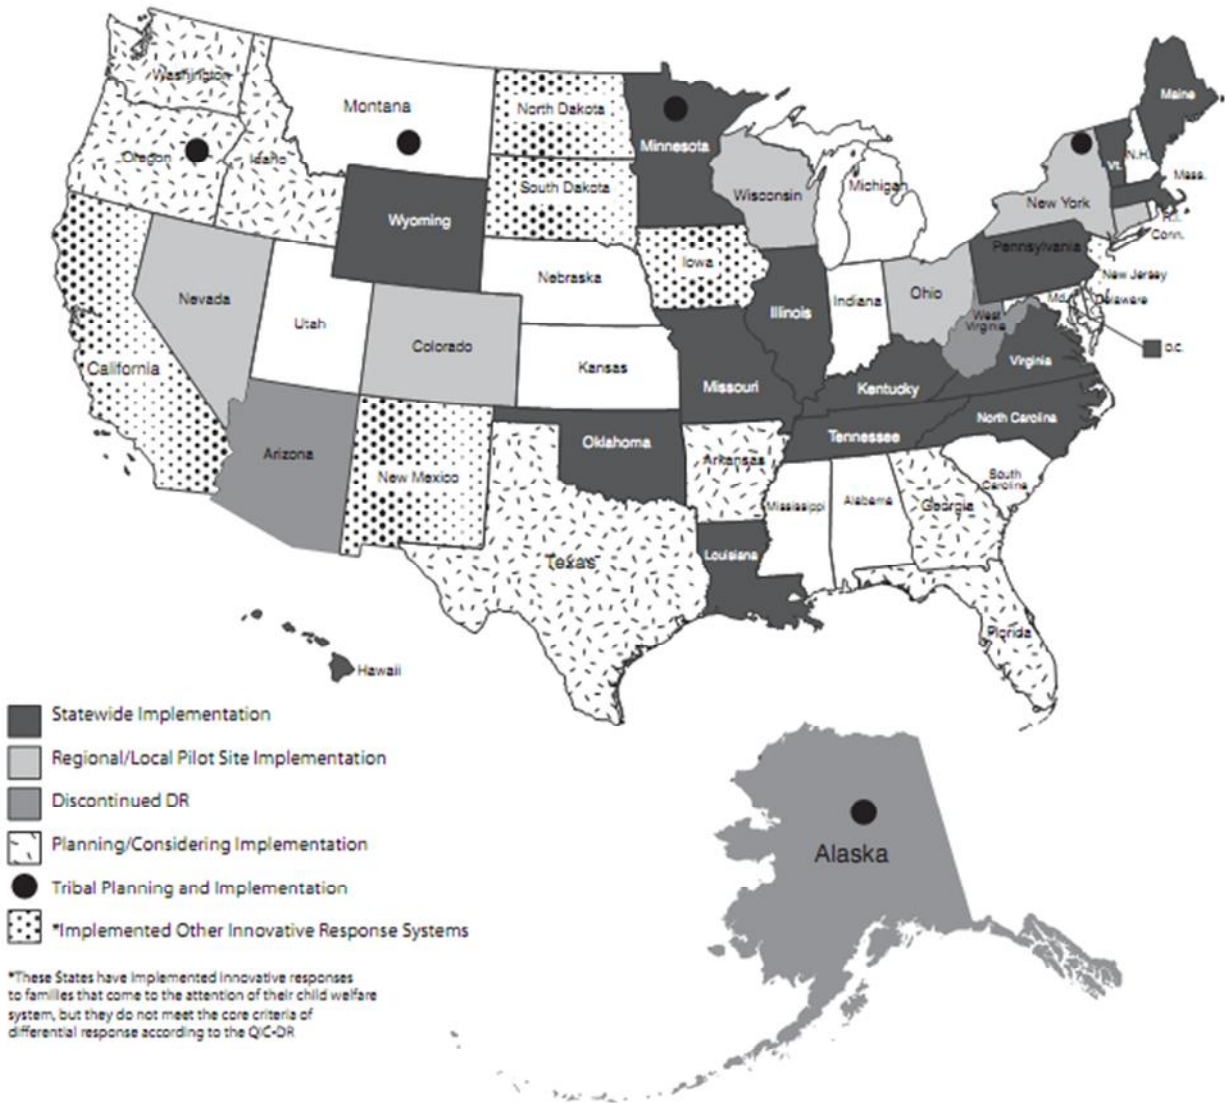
Washington

Montana

North Dakota

Maine

Oregon

Idaho

Minnesota

Vt.

N.H.

Mass.

South Dakota

Wisconsin

Michigan

New York

Wyoming

R.I.

Conn.

Pennsylvania

Iowa

Nebraska

New Jersey

Nevada

Indiana

Ohio

Delaware

Utah

Illinois

Md.

West Virginia

Colorado

D.C.

California

Kansas

Virginia

Missouri

Kentucky

North Carolina

Tennessee

Oklahoma

Arizona

Arkansas

South Carolina

New Mexico

Mississippi

Alabama

Georgia

Texas

Louisiana

Florida

Hawaii

Statewide Implementation

Regional/Local Pilot Site Implementation

Discontinued DR

Planning/Considering Implementation

Tribal Planning and Implementation

*Implemented Other Innovative Response Systems

*These States have implemented innovative responses to families that come to the attention of their child welfare system, but they do not meet the core criteria of differential response according to the QIC-DR

Alaska